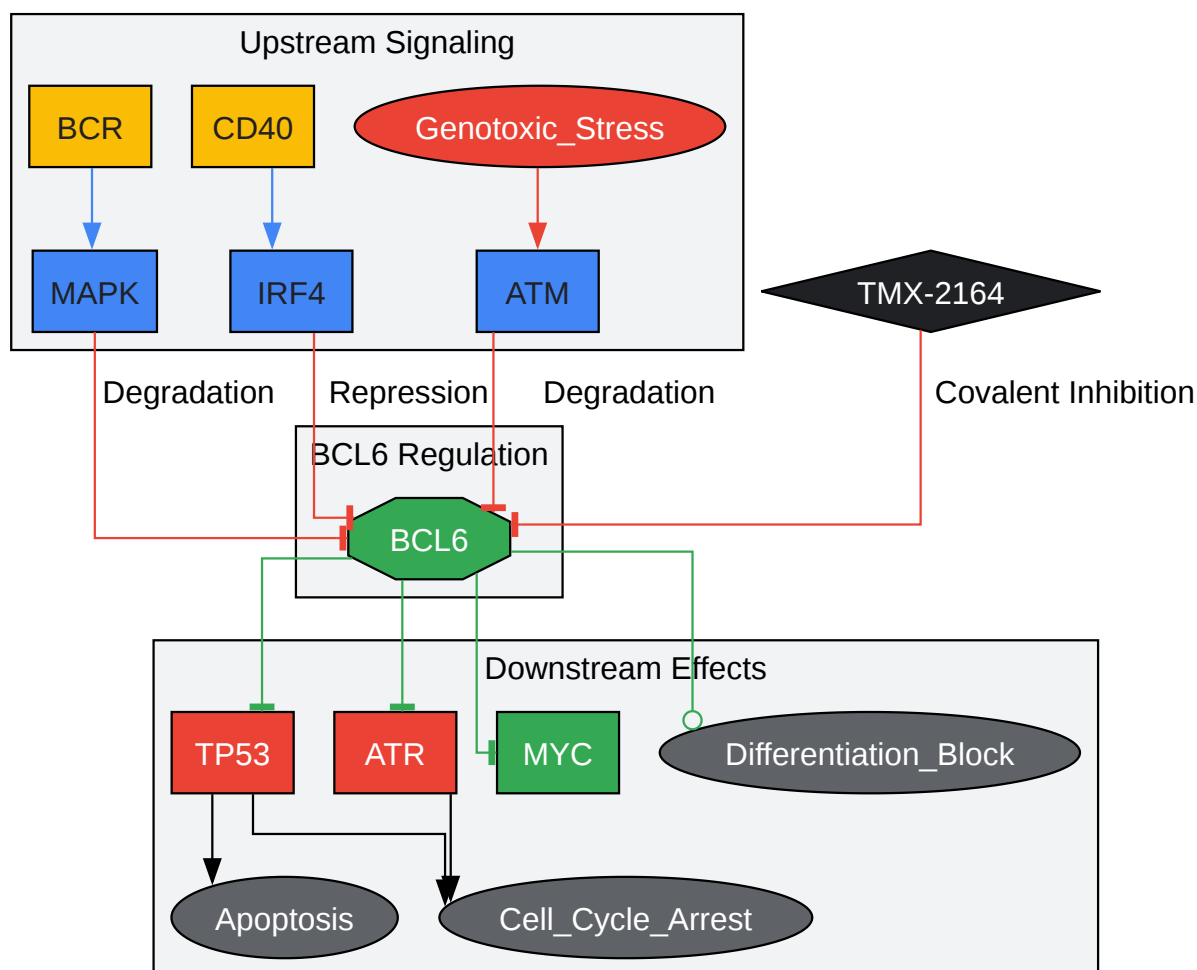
Upstream Signaling

BCR

CD40

Genotoxic_Stress

MAPK

IRF4

ATM

TMX-2164

Degradation

Repression

Degradation

Covalent Inhibition

BCL6 Regulation

BCL6

Downstream Effects

TP53

ATR

MYC

Differentiation_Block

Apoptosis

Cell_Cycle_Arrest